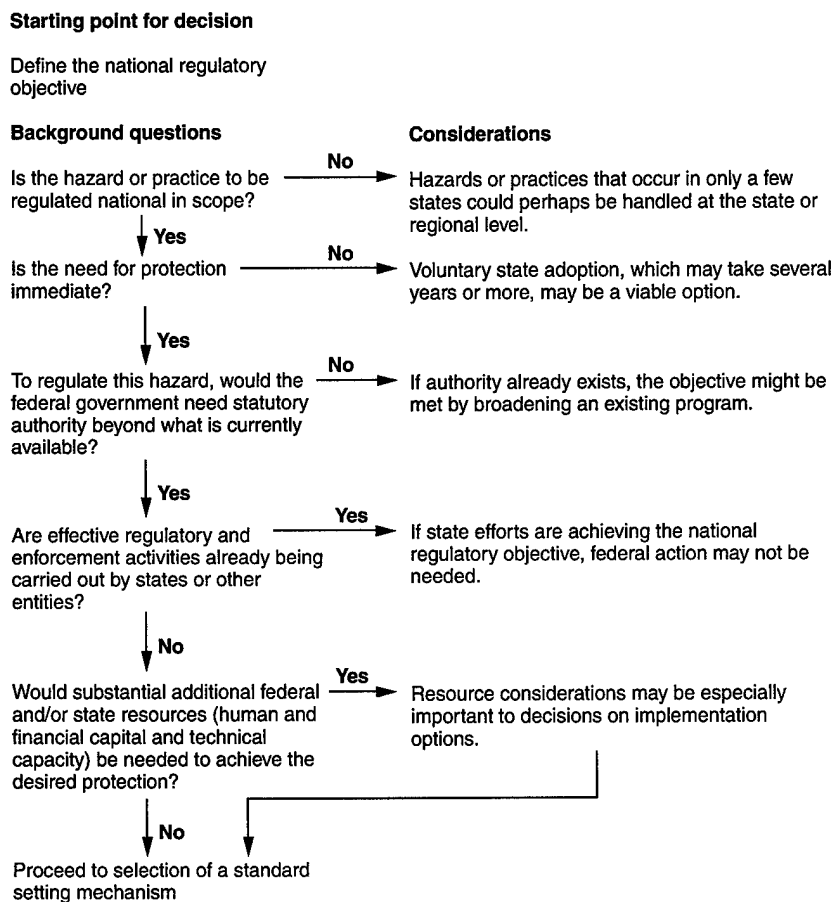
Starting point for decision

Define the national regulatory objective

Background questions

Considerations

Is the hazard or practice to be regulated national in scope?

No

Hazards or practices that occur in only a few states could perhaps be handled at the state or regional level.

Yes

Is the need for protection immediate?

No

Voluntary state adoption, which may take several years or more, may be a viable option.

Yes

To regulate this hazard, would the federal government need statutory authority beyond what is currently available?

No

If authority already exists, the objective might be met by broadening an existing program.

Yes

Are effective regulatory and enforcement activities already being carried out by states or other entities?

Yes

If state efforts are achieving the national regulatory objective, federal action may not be needed.

No

Would substantial additional federal and/or state resources (human and financial capital and technical capacity) be needed to achieve the desired protection?

Yes

Resource considerations may be especially important to decisions on implementation options.

No

Proceed to selection of a standard setting mechanism